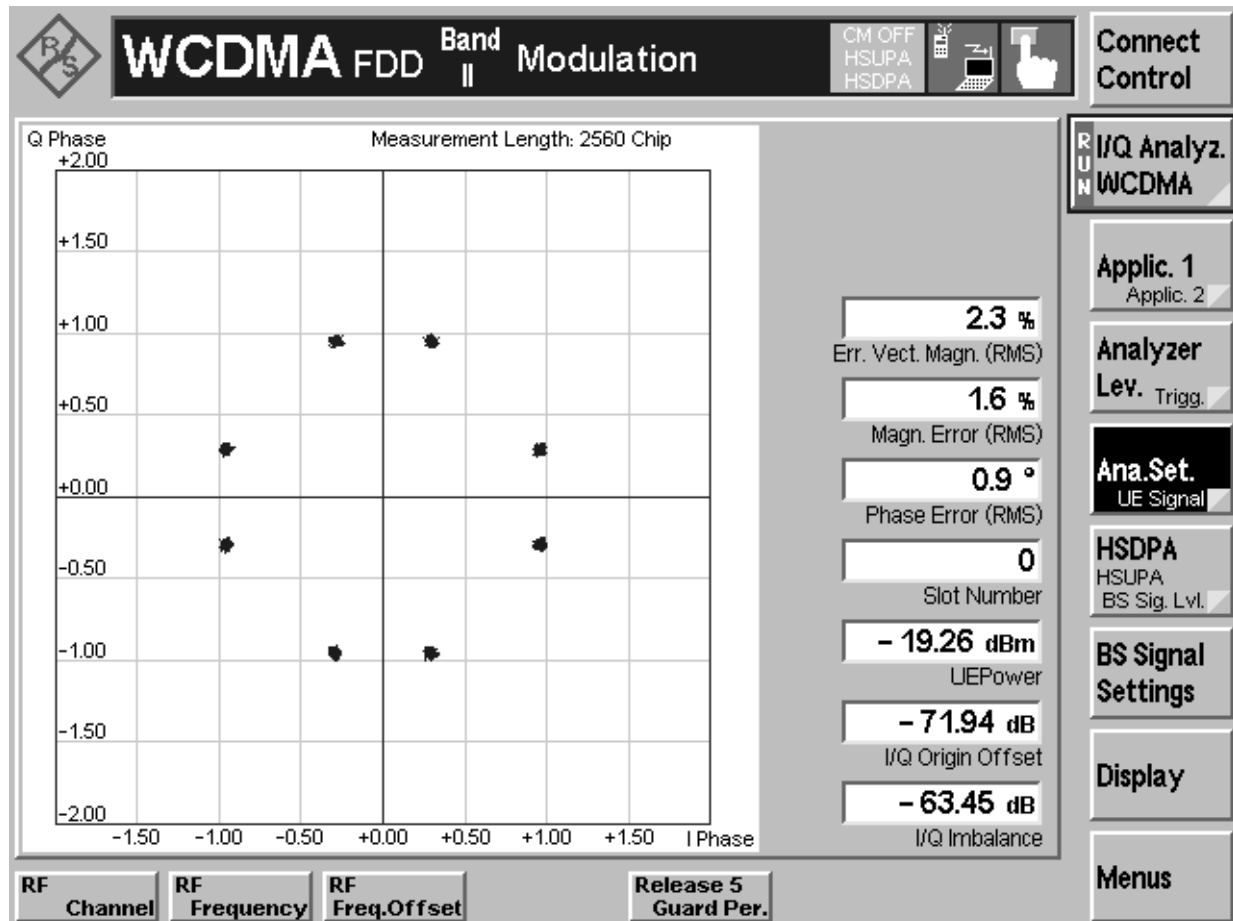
R/S WCDMA FDD Band II Modulation

CM OFF
HSUPA
HSDPA

Connect Control

Q Phase

Measurement Length: 2560 Chip

+2.00

+1.50

+1.00

+0.50

+0.00

-0.50

-1.00

-1.50

-2.00

-1.50 -1.00 -0.50 +0.00 +0.50 +1.00 +1.50 I Phase

2.3 %
Err. Vect. Magn. (RMS)

1.6 %
Magn. Error (RMS)

0.9 °
Phase Error (RMS)

0
Slot Number

– 19.26 dBm
UEPower

– 71.94 dB
I/Q Origin Offset

– 63.45 dB
I/Q Imbalance

RUN I/Q Analyz. WCDMA

Applic. 1
Applic. 2

Analyzer Lev. Trigg.

Ana.Set.
UE Signal

HSDPA
HSUPA
BS Sig. Lvl.

BS Signal Settings

Display

Menus

RF Channel

RF Frequency

RF Freq.Offset

Release 5 Guard Per.